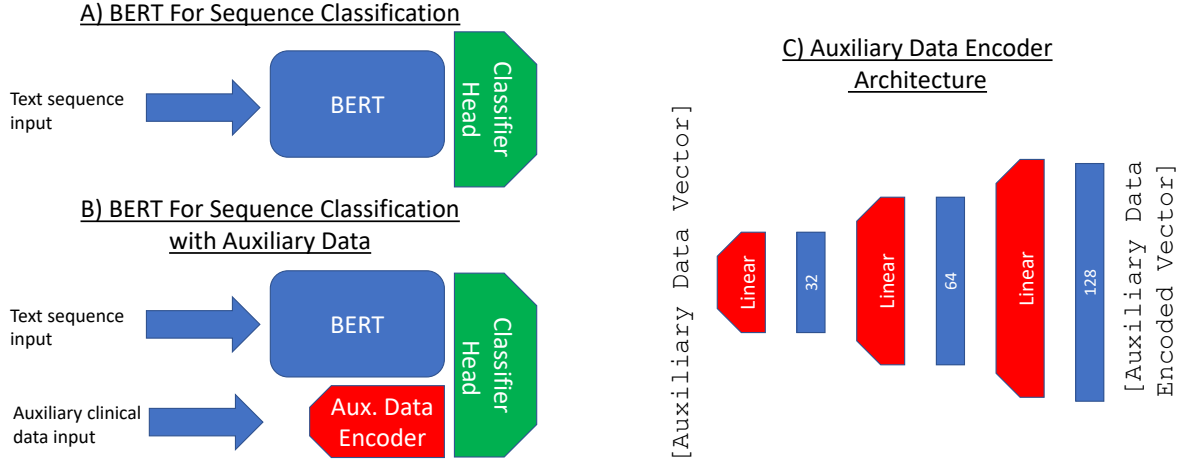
A) BERT For Sequence Classification

Text sequence input

BERT

Classifier Head

B) BERT For Sequence Classification with Auxiliary Data

Text sequence input

BERT

Classifier Head

Auxiliary clinical data input

Aux. Data Encoder

C) Auxiliary Data Encoder Architecture

[Auxiliary Data Vector]

Linear

32

Linear

64

Linear

128

[Auxiliary Data Encoded Vector]